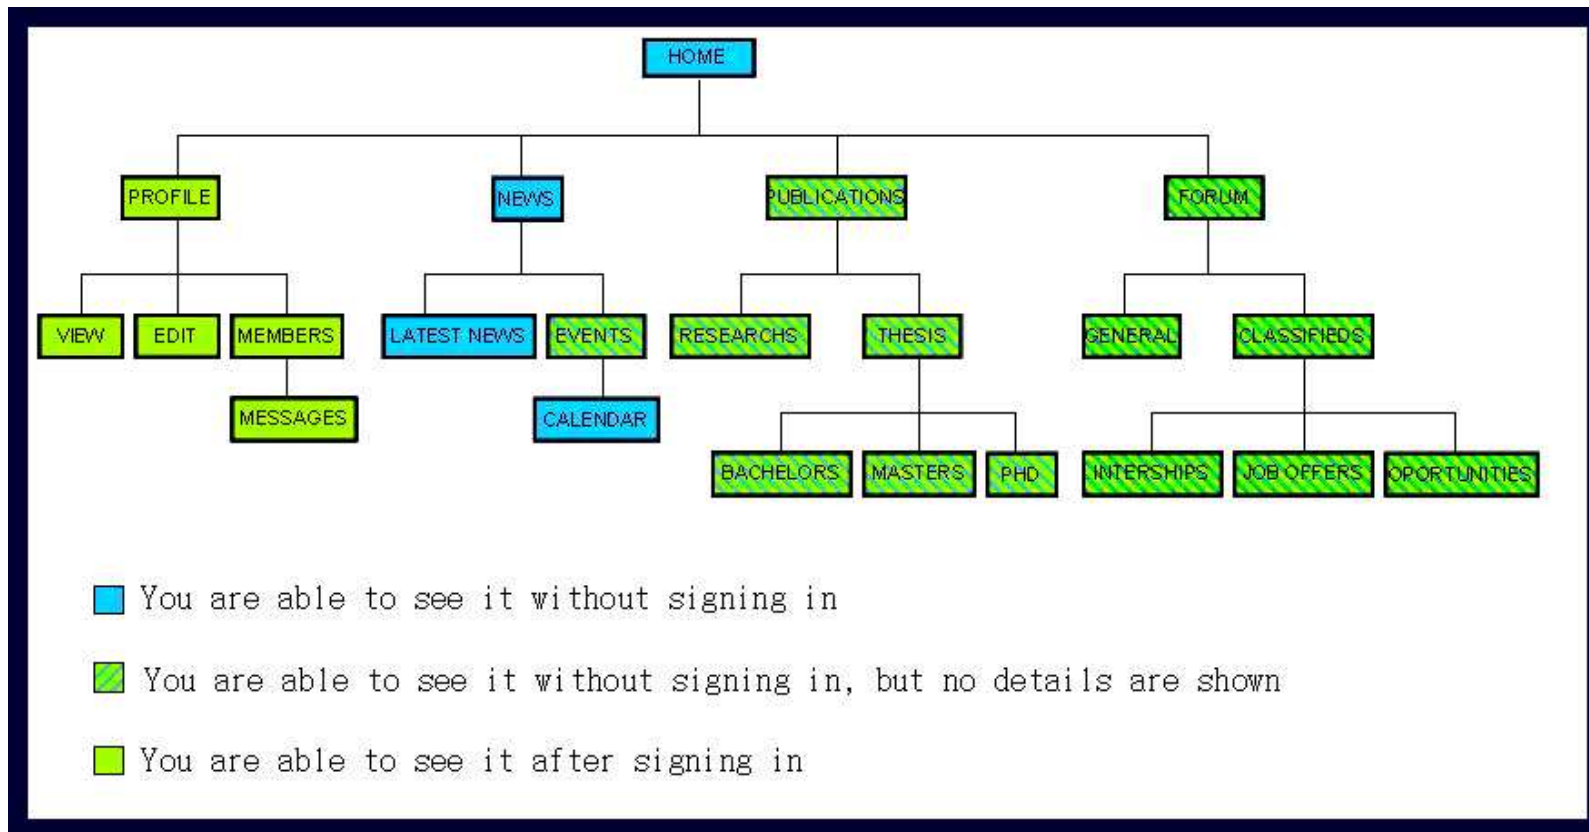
HOME

PROFILE
NEWS
PUBLICATIONS
FORUM

VIEW
EDIT
MEMBERS
MESSAGES
LATEST NEWS
EVENTS
CALENDAR
RESEARCHS
THESIS
BACHELORS
MASTERS
PHD
GENERAL
CLASSIFIEDS
INTERSHIPS
JOB OFFERS
OPORTUNITIES

You are able to see it without signing in

You are able to see it without signing in, but no details are shown

You are able to see it after signing in